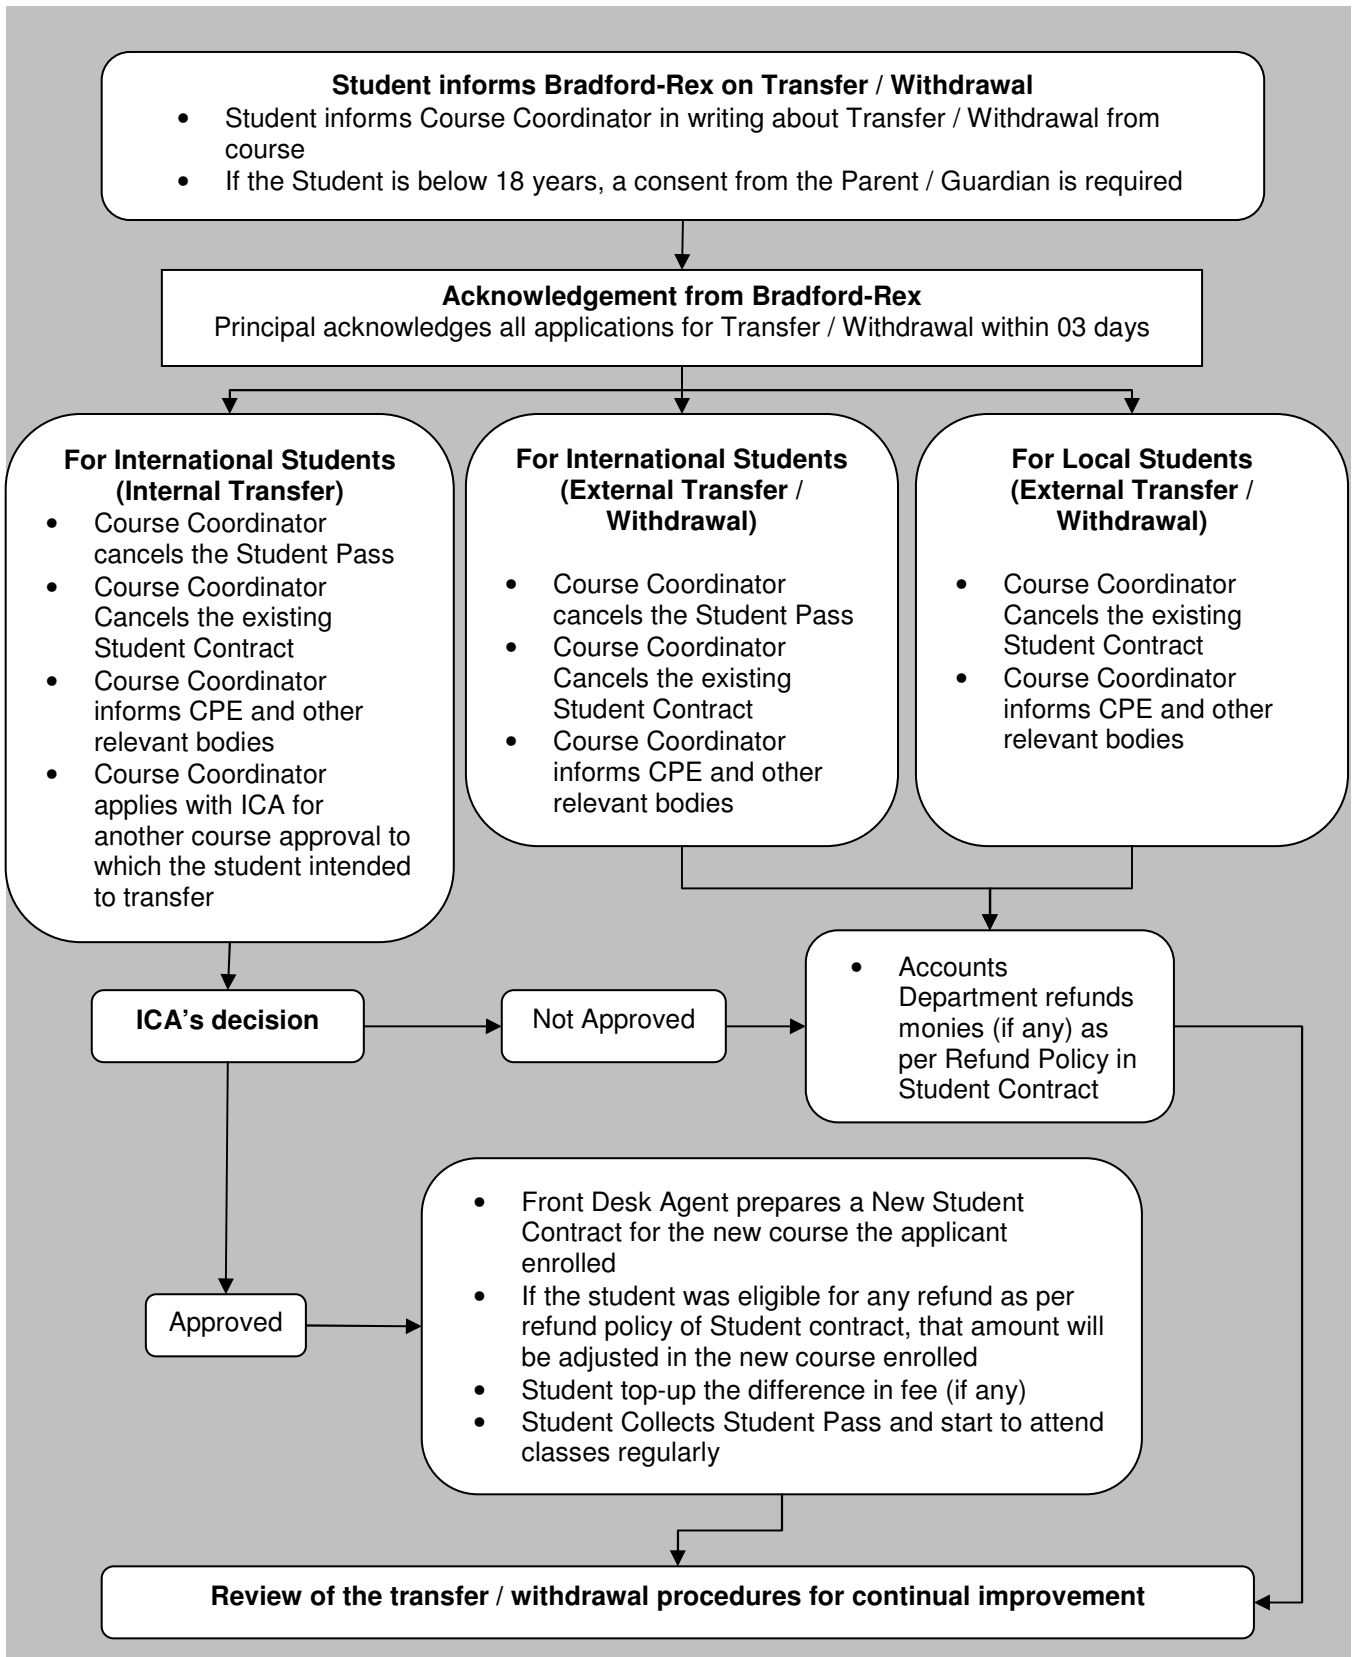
**Student informs Bradford-Rex on Transfer / Withdrawal**
- Student informs Course Coordinator in writing about Transfer / Withdrawal from course
- If the Student is below 18 years, a consent from the Parent / Guardian is required

**Acknowledgement from Bradford-Rex**
Principal acknowledges all applications for Transfer / Withdrawal within 03 days

**For International Students (Internal Transfer)**
- Course Coordinator cancels the Student Pass
- Course Coordinator Cancels the existing Student Contract
- Course Coordinator informs CPE and other relevant bodies
- Course Coordinator applies with ICA for another course approval to which the student intended to transfer

**For International Students (External Transfer / Withdrawal)**
- Course Coordinator cancels the Student Pass
- Course Coordinator Cancels the existing Student Contract
- Course Coordinator informs CPE and other relevant bodies

**For Local Students (External Transfer / Withdrawal)**
- Course Coordinator Cancels the existing Student Contract
- Course Coordinator informs CPE and other relevant bodies

**ICA's decision**

Not Approved

- Accounts Department refunds monies (if any) as per Refund Policy in Student Contract

Approved

- Front Desk Agent prepares a New Student Contract for the new course the applicant enrolled
- If the student was eligible for any refund as per refund policy of Student contract, that amount will be adjusted in the new course enrolled
- Student top-up the difference in fee (if any)
- Student Collects Student Pass and start to attend classes regularly

**Review of the transfer / withdrawal procedures for continual improvement**